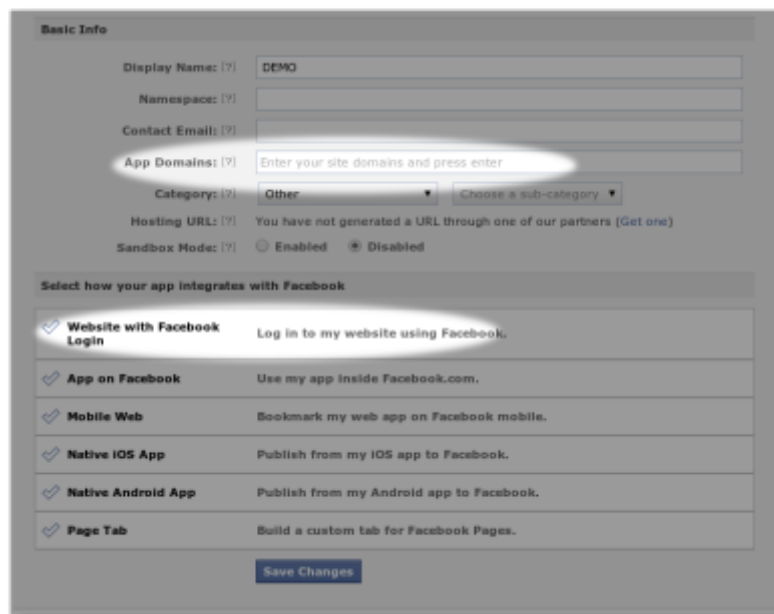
Basic Info

Display Name: [?] DEMO

Namespace: [?]

Contact Email: [?]

App Domains: [?] Enter your site domains and press enter

Category: [?] Other ▼ Choose a sub-category ▼

Hosting URL: [?] You have not generated a URL through one of our partners (Get one)

Sandbox Mode: [?] Enabled Disabled

Select how your app integrates with Facebook

Website with Facebook Login — Log in to my website using Facebook.

App on Facebook — Use my app inside Facebook.com.

Mobile Web — Bookmark my web app on Facebook mobile.

Native iOS App — Publish from my iOS app to Facebook.

Native Android App — Publish from my Android app to Facebook.

Page Tab — Build a custom tab for Facebook Pages.

Save Changes